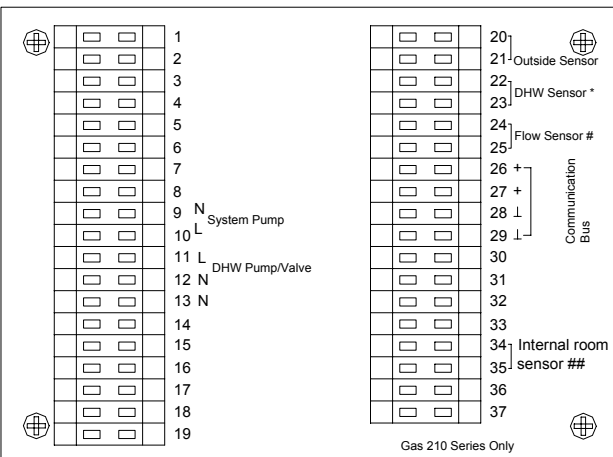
1
2
3
4
5
6
7
8
9 N
10 L
System Pump
11 L
12 N
13 N
DHW Pump/Valve
14
15
16
17
18
19

20
21
Outside Sensor
22
23
DHW Sensor *
24
25
Flow Sensor #
26 +
27 +
28 ⊥
29 ⊥
Communication Bus
30
31
32
33
34
35
Internal room sensor ##
36
37

Gas 210 Series Only